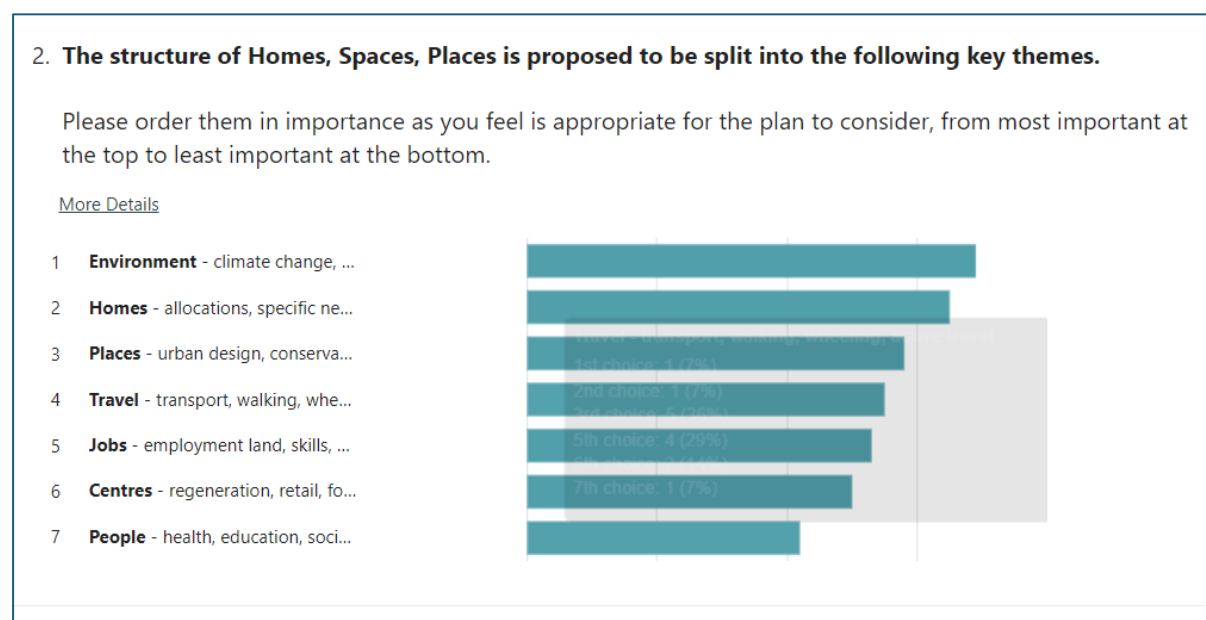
2. **The structure of Homes, Spaces, Places is proposed to be split into the following key themes.**

Please order them in importance as you feel is appropriate for the plan to consider, from most important at the top to least important at the bottom.

More Details

1 **Environment** - climate change, ...

2 **Homes** - allocations, specific ne...

3 **Places** - urban design, conserva...

4 **Travel** - transport, walking, whe...

5 **Jobs** - employment land, skills, ...

6 **Centres** - regeneration, retail, fo...

7 **People** - health, education, soci...

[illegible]
1st choice: 1 (7%)
2nd choice: 1 (7%)
3rd choice: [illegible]
5th choice: 4 (29%)
6th choice: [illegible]
7th choice: 1 (7%)